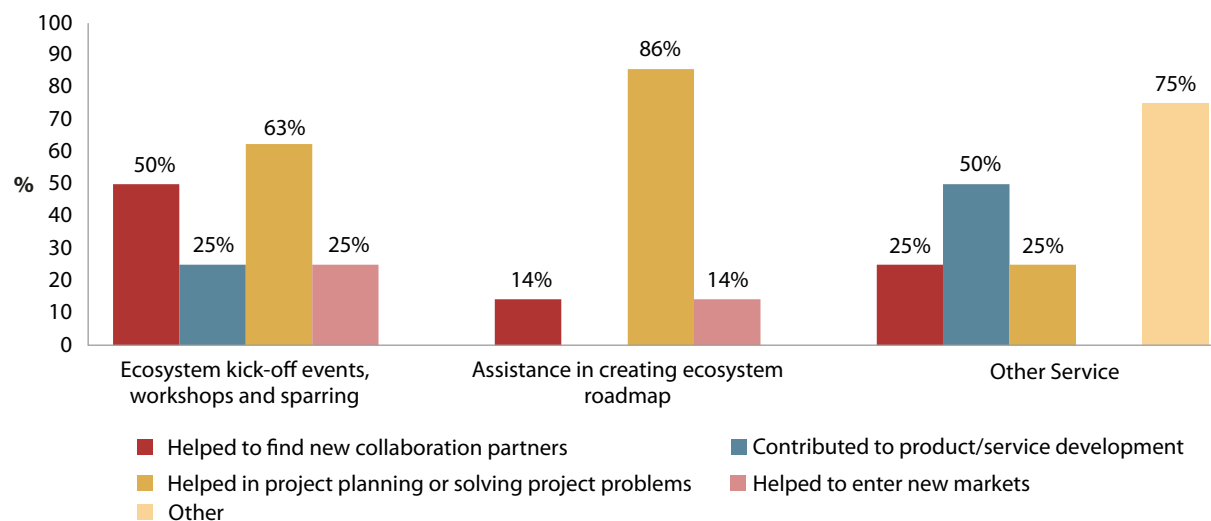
100
90
80
70
60
%
50
40
30
20
10
0

50%
25%
63%
25%
14%
86%
14%
25%
50%
25%
75%

Ecosystem kick-off events, workshops and sparring

Assistance in creating ecosystem roadmap

Other Service

Helped to find new collaboration partners
Contributed to product/service development
Helped in project planning or solving project problems
Helped to enter new markets
Other